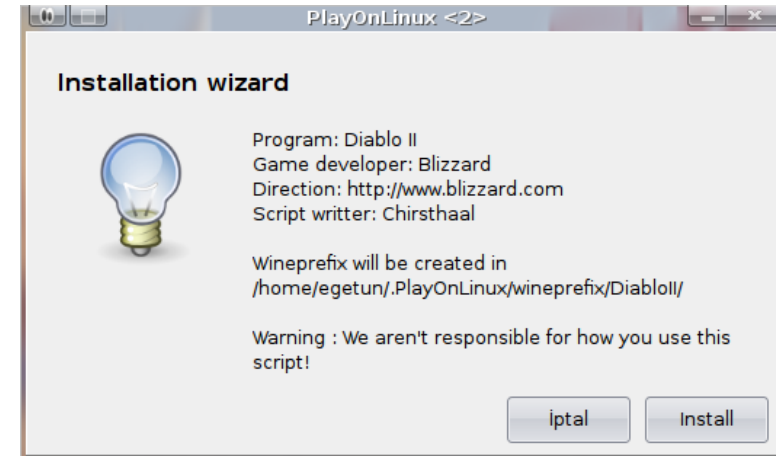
PlayOnLinux <2>

Installation wizard

Program: Diablo II
Game developer: Blizzard
Direction: http://www.blizzard.com
Script writter: Chirsthaal

Wineprefix will be created in
/home/egetun/.PlayOnLinux/wineprefix/DiabloII/

Warning : We aren't responsible for how you use this script!

İptal

Install